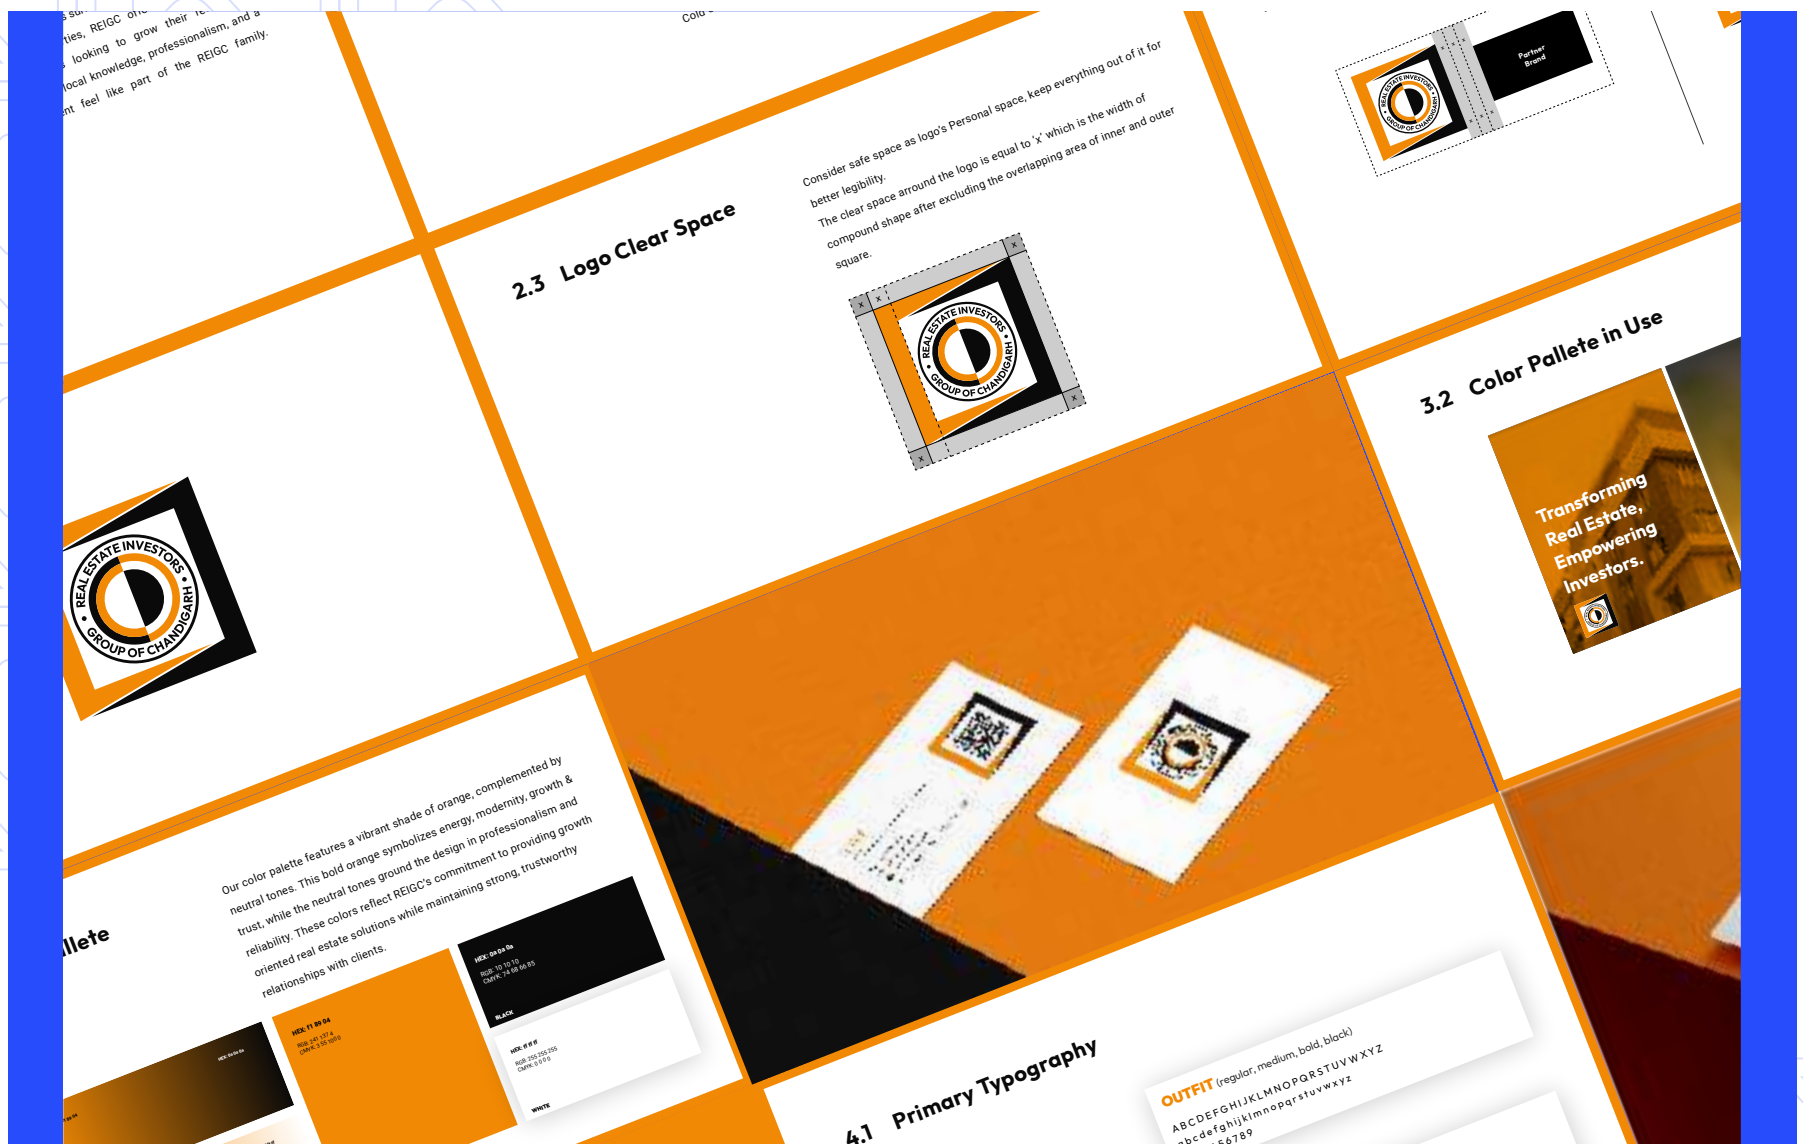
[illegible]ties, REIGC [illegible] looking to grow their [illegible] local knowledge, professionalism, and a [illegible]nt feel like part of the REIGC family.

Colo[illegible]

2.3 Logo Clear Space

Consider safe space as logo's Personal space, keep everything out of it for better legibility.
The clear space arround the logo is equal to 'x' which is the width of compound shape after excluding the overlapping area of inner and outer square.

REAL ESTATE INVESTORS GROUP OF CHANDIGARH

Partner Brand

3.2 Color Pallete in Use

Transforming Real Estate, Empowering Investors.

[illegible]llete

Our color palette features a vibrant shade of orange, complemented by neutral tones. This bold orange symbolizes energy, modernity, growth & trust, while the neutral tones ground the design in professionalism and reliability. These colors reflect REIGC's commitment to providing growth oriented real estate solutions while maintaining strong, trustworthy relationships with clients.

HEX: f1 89 04
RGB: 241 137 4
CMYK: 0 55 100 0

HEX: 0a 0a 0a
RGB: 10 10 10
CMYK: 74 68 66 85
BLACK

HEX: ff ff ff
RGB: 255 255 255
CMYK: 0 0 0 0
WHITE

4.1 Primary Typography

OUTFIT (regular, medium, bold, black)
ABCDEFGHIJKLMNOPQRSTUVWXYZ
abcdefghijklmnopqrstuvwxyz
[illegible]56789